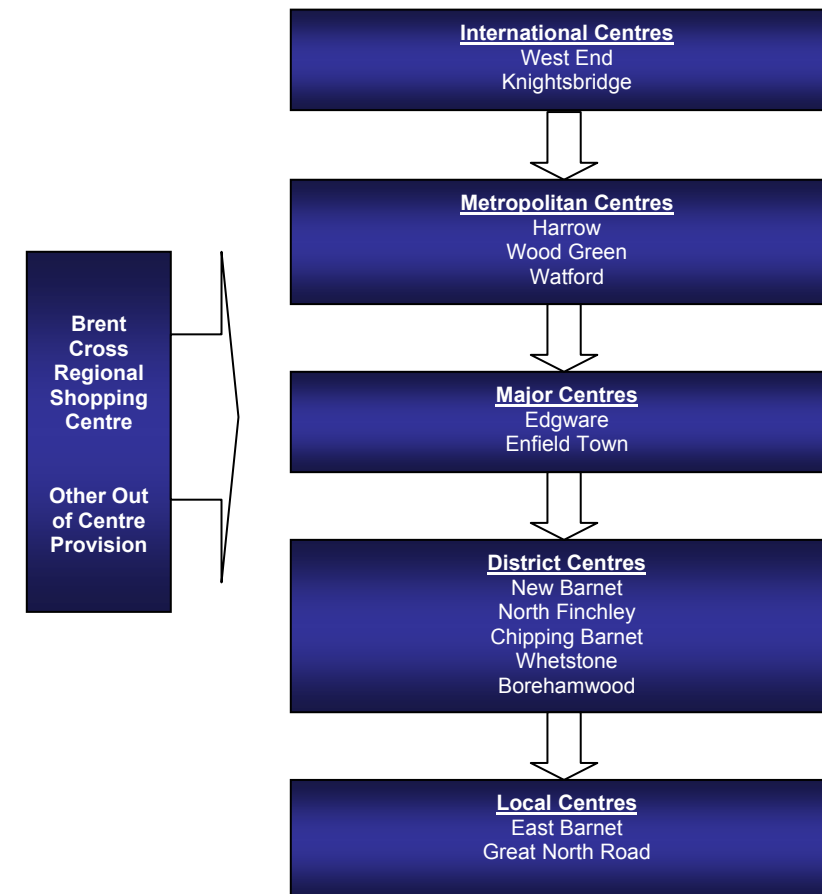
Brent Cross Regional Shopping Centre

Other Out of Centre Provision

International Centres
West End
Knightsbridge

Metropolitan Centres
Harrow
Wood Green
Watford

Major Centres
Edgware
Enfield Town

District Centres
New Barnet
North Finchley
Chipping Barnet
Whetstone
Borehamwood

Local Centres
East Barnet
Great North Road